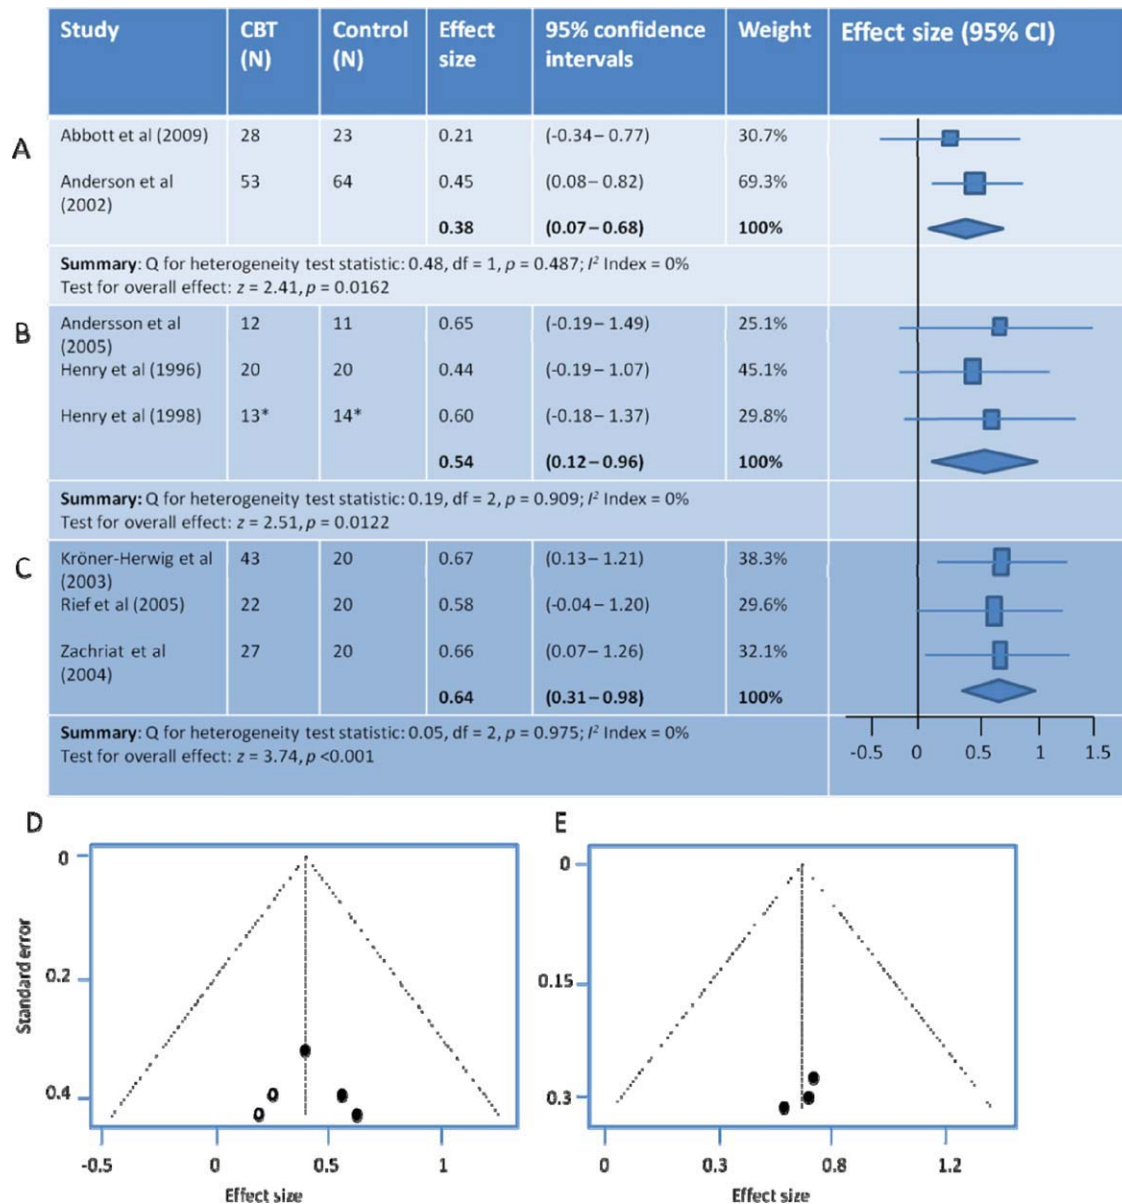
| Study | CBT (N) | Control (N) | Effect size | 95% confidence intervals | Weight | Effect size (95% CI) |
|---|---|---|---|---|---|---|
| Abbott et al (2009) | 28 | 23 | 0.21 | (-0.34 – 0.77) | 30.7% | |
| Anderson et al (2002) | 53 | 64 | 0.45 | (0.08 – 0.82) | 69.3% | |
| | | | **0.38** | **(0.07 – 0.68)** | **100%** | |
| **Summary**: Q for heterogeneity test statistic: 0.48, df = 1, $p$ = 0.487; $I^2$ Index = 0% Test for overall effect: $z$ = 2.41, $p$ = 0.0162 | | | | | | |
| Andersson et al (2005) | 12 | 11 | 0.65 | (-0.19 – 1.49) | 25.1% | |
| Henry et al (1996) | 20 | 20 | 0.44 | (-0.19 – 1.07) | 45.1% | |
| Henry et al (1998) | 13* | 14* | 0.60 | (-0.18 – 1.37) | 29.8% | |
| | | | **0.54** | **(0.12 – 0.96)** | **100%** | |
| **Summary:** Q for heterogeneity test statistic: 0.19, df = 2, $p$ = 0.909; $I^2$ Index = 0% Test for overall effect: $z$ = 2.51, $p$ = 0.0122 | | | | | | |
| Kröner-Herwig et al (2003) | 43 | 20 | 0.67 | (0.13 – 1.21) | 38.3% | |
| Rief et al (2005) | 22 | 20 | 0.58 | (-0.04 – 1.20) | 29.6% | |
| Zachriat et al (2004) | 27 | 20 | 0.66 | (0.07 – 1.26) | 32.1% | |
| | | | **0.64** | **(0.31 – 0.98)** | **100%** | |
| **Summary**: Q for heterogeneity test statistic: 0.05, df = 2, $p$ = 0.975; $I^2$ Index = 0% Test for overall effect: $z$ = 3.74, $p$ <0.001 | | | | | | -0.5 0 0.5 1 1.5 |

A
B
C

D
0
0.2
0.4
Standard error
-0.5 0 0.5 1
Effect size

E
0
0.15
0.3
0 0.3 0.8 1.2
Effect size